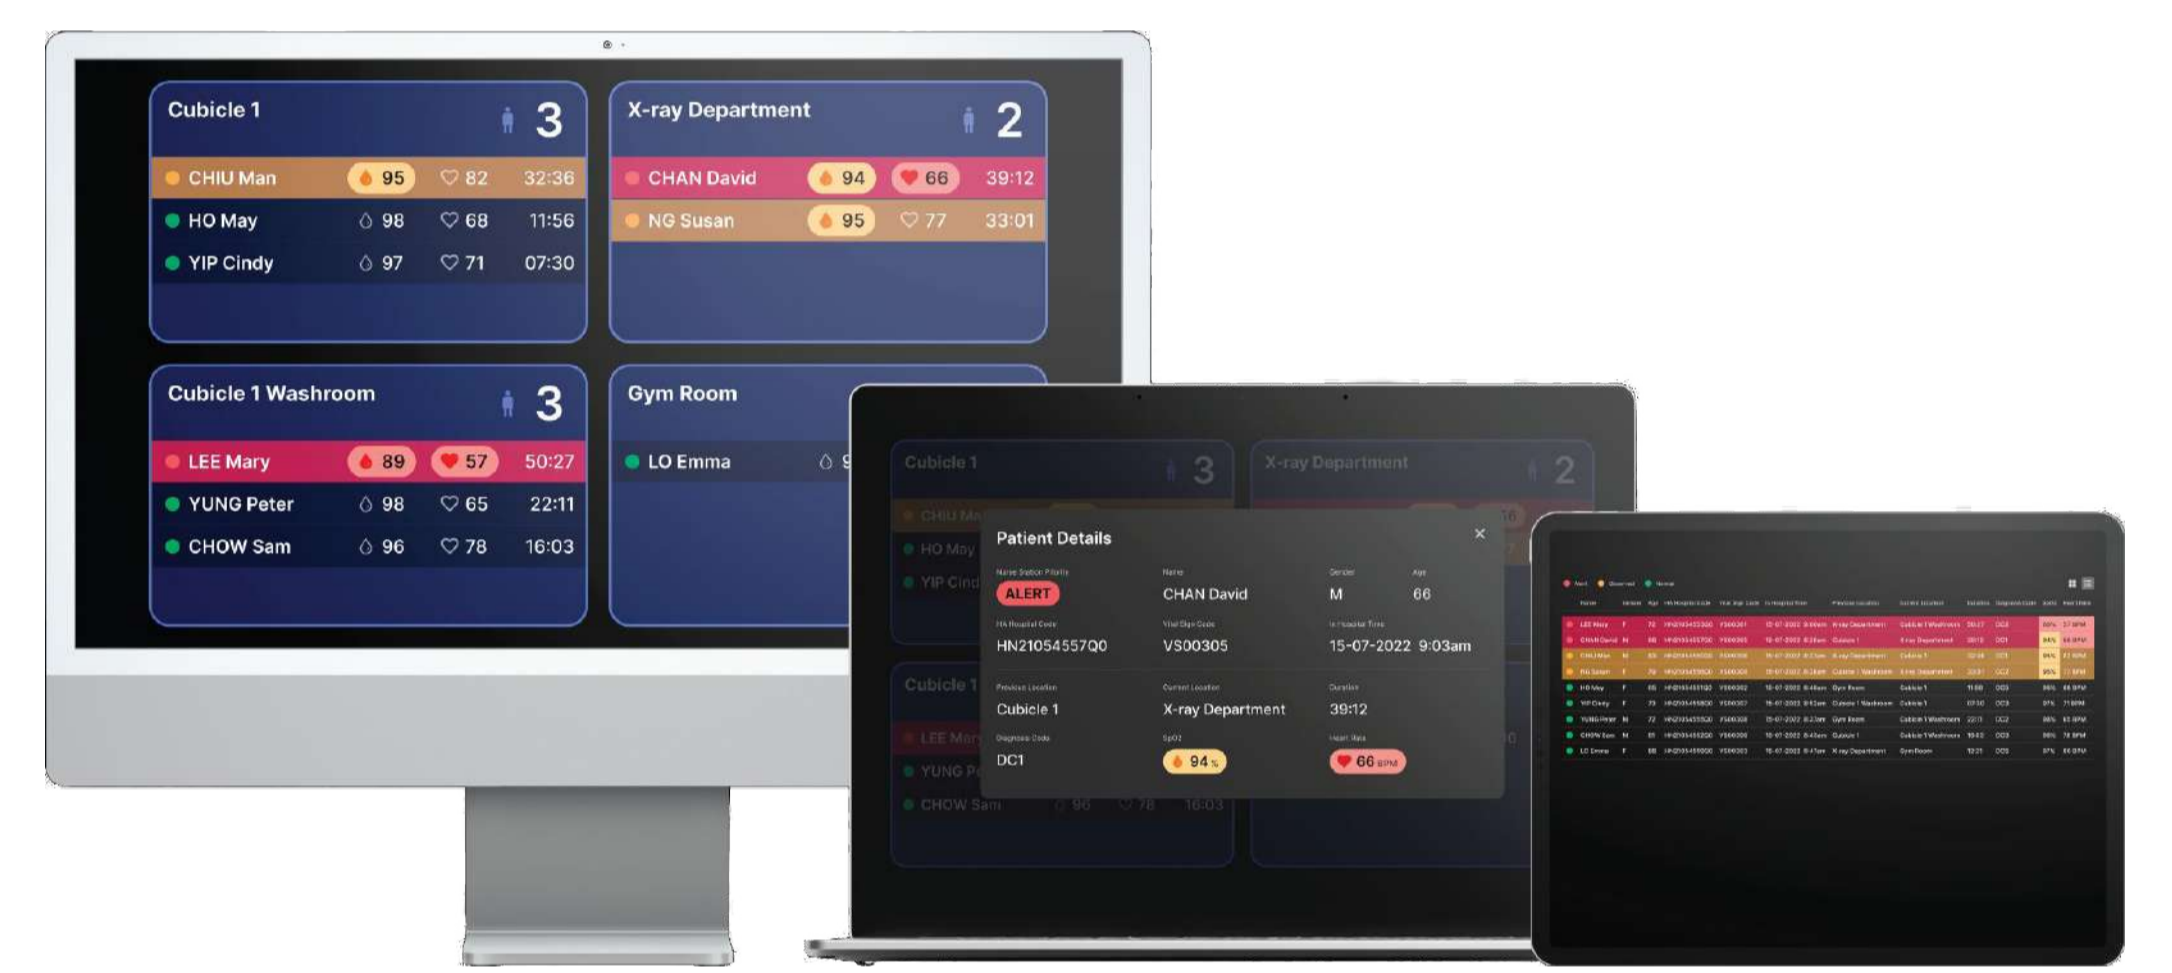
Cubicle 1 3

CHIU Man 95 82 32:36
HO May 98 68 11:56
YIP Cindy 97 71 07:30

X-ray Department 2

CHAN David 94 66 39:12
NG Susan 95 77 33:01

Cubicle 1 Washroom 3

LEE Mary 89 57 50:27
YUNG Peter 98 65 22:11
CHOW Sam 96 78 16:03

Gym Room

LO Emma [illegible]

Cubicle 1 3
X-ray Department 2

Patient Details ×

Nurse Station Priority
ALERT
Name
CHAN David
Gender
M
Age
66
HA Hospital Code
HN21054557Q0
Vital Sign Code
VS00305
In Hospital Time
15-07-2022 9:03am
Previous Location
Cubicle 1
Current Location
X-ray Department
Duration
39:12
Diagnosis Code
DC1
SpO2
94 %
Heart Rate
66 BPM

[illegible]